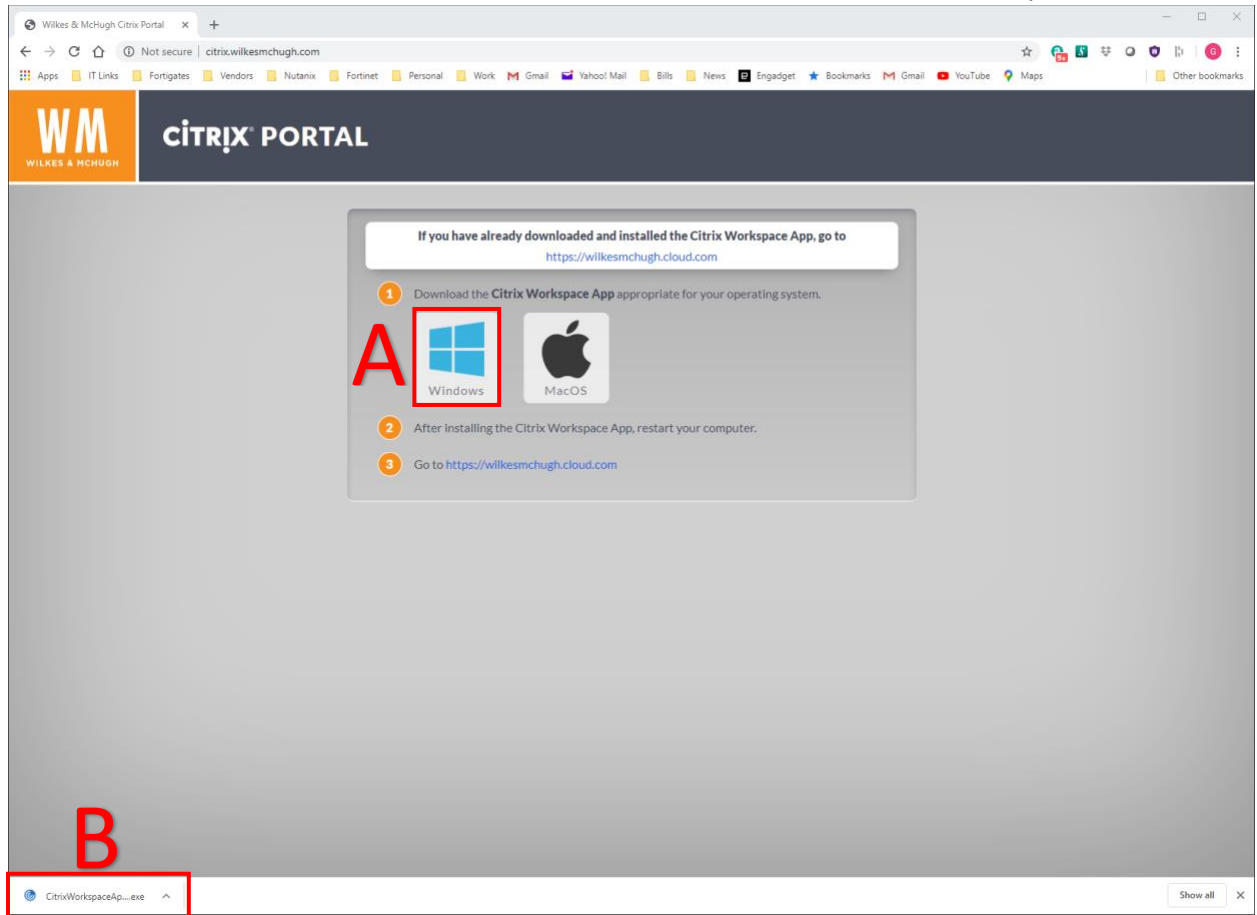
Wilkes & McHugh Citrix Portal ×

Not secure | citrix.wilkesmchugh.com

Apps IT Links Fortigates Vendors Nutanix Fortinet Personal Work Gmail Yahoo! Mail Bills News Engadget Bookmarks Gmail YouTube Maps Other bookmarks

WM
WILKES & MCHUGH

CITRIX PORTAL

If you have already downloaded and installed the Citrix Workspace App, go to
https://wilkesmchugh.cloud.com

1 Download the **Citrix Workspace App** appropriate for your operating system.

A

Windows

MacOS

2 After installing the Citrix Workspace App, restart your computer.

3 Go to https://wilkesmchugh.cloud.com

B

CitrixWorkspaceAp....exe

Show all ×